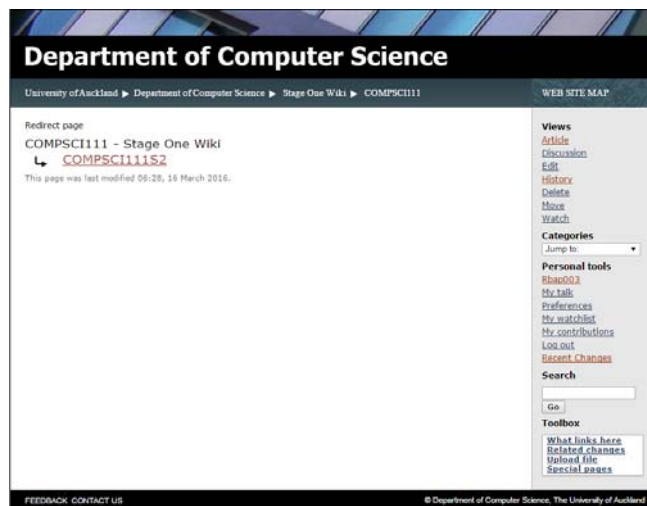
Department of Computer Science

University of Auckland ▶ Department of Computer Science ▶ Stage One Wiki ▶ COMPSCI111

WEB SITE MAP

Redirect page

COMPSCI111 - Stage One Wiki

↳ COMPSCI111S2

This page was last modified 06:28, 16 March 2016.

Views
Article
Discussion
Edit
History
Delete
Move
Watch

Categories
Jump to:

Personal tools
Rbap003
My talk
Preferences
My watchlist
My contributions
Log out
Recent Changes

Search
Go

Toolbox
What links here
Related changes
Upload file
Special pages

FEEDBACK CONTACT US

© Department of Computer Science, The University of Auckland